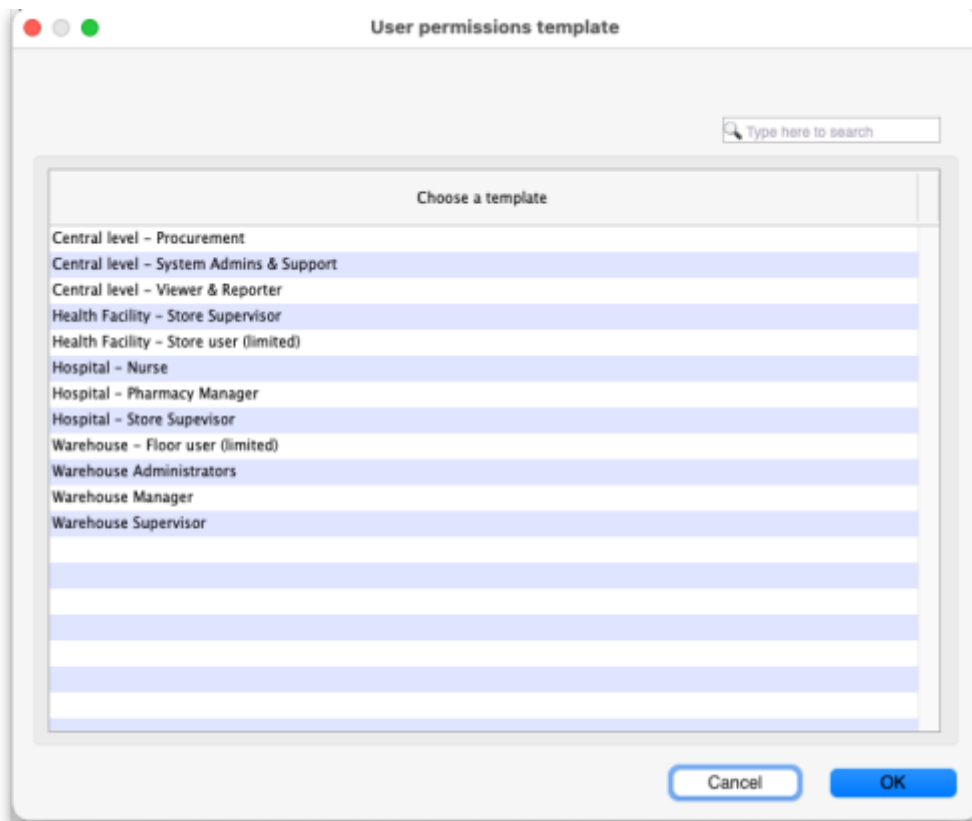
User permissions template

Type here to search

| Choose a template |
|---|
| Central level - Procurement |
| Central level - System Admins & Support |
| Central level - Viewer & Reporter |
| Health Facility - Store Supervisor |
| Health Facility - Store user (limited) |
| Hospital - Nurse |
| Hospital - Pharmacy Manager |
| Hospital - Store Supevisor |
| Warehouse - Floor user (limited) |
| Warehouse Administrators |
| Warehouse Manager |
| Warehouse Supervisor |

Cancel

OK